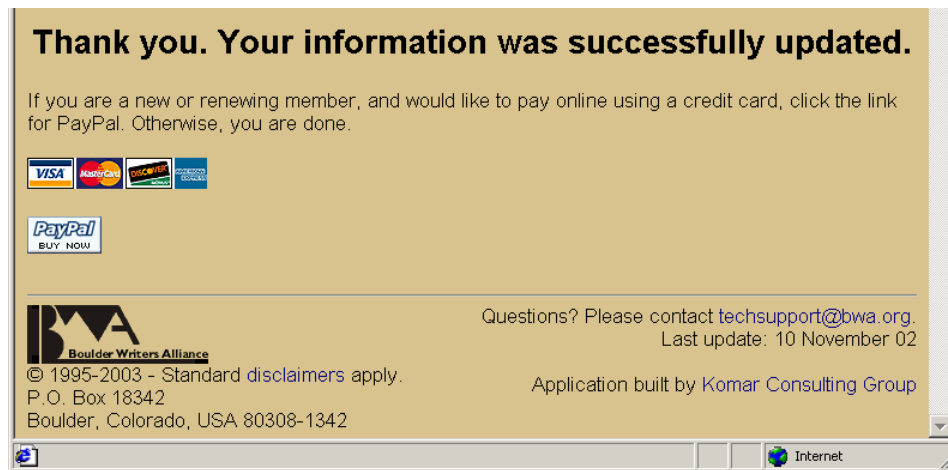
Thank you. Your information was successfully updated.

If you are a new or renewing member, and would like to pay online using a credit card, click the link for PayPal. Otherwise, you are done.

VISA MasterCard DISCOVER AMERICAN EXPRESS

PayPal BUY NOW

BWA Boulder Writers Alliance

© 1995-2003 - Standard disclaimers apply.
P.O. Box 18342
Boulder, Colorado, USA 80308-1342

Questions? Please contact techsupport@bwa.org.
Last update: 10 November 02

Application built by Komar Consulting Group

Internet